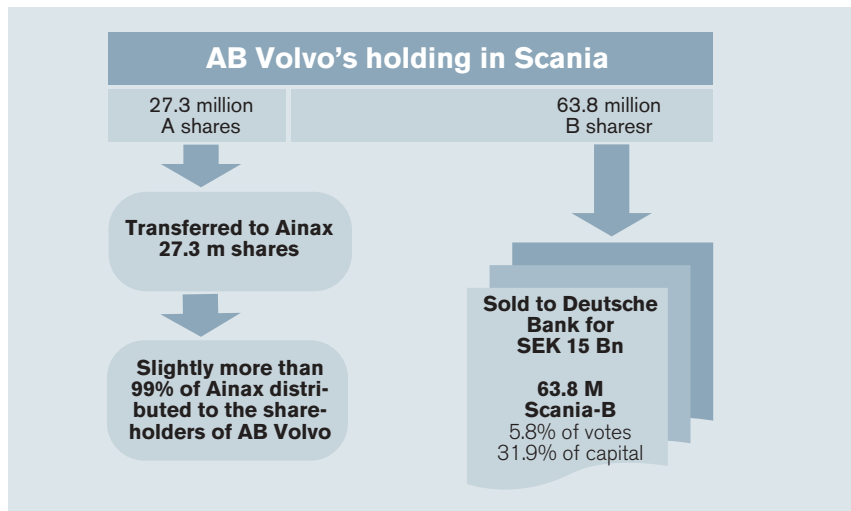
AB Volvo's holding in Scania

27.3 million A shares

63.8 million B sharesr

Transferred to Ainax 27.3 m shares

Slightly more than 99% of Ainax distributed to the shareholders of AB Volvo

Sold to Deutsche Bank for SEK 15 Bn

63.8 M Scania-B
5.8% of votes
31.9% of capital